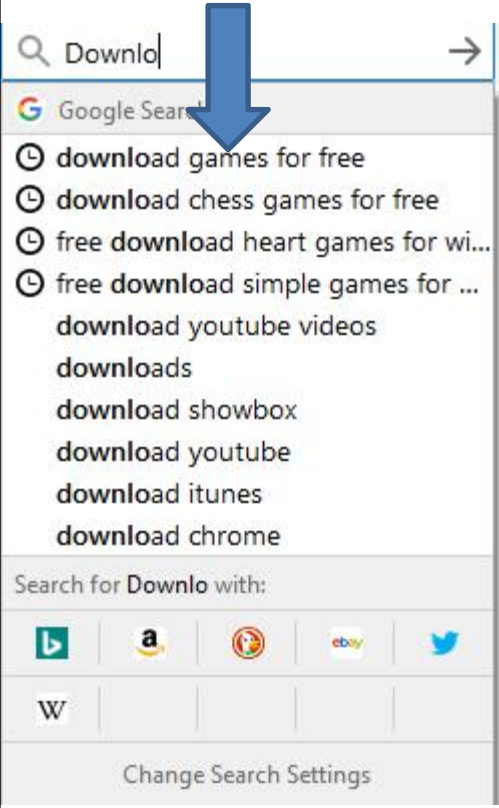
Downlo

G Google Searc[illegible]

download games for free
download chess games for free
free download heart games for wi...
free download simple games for ...
download youtube videos
downloads
download showbox
download youtube
download itunes
download chrome

Search for Downlo with:

a

ebay

W

Change Search Settings